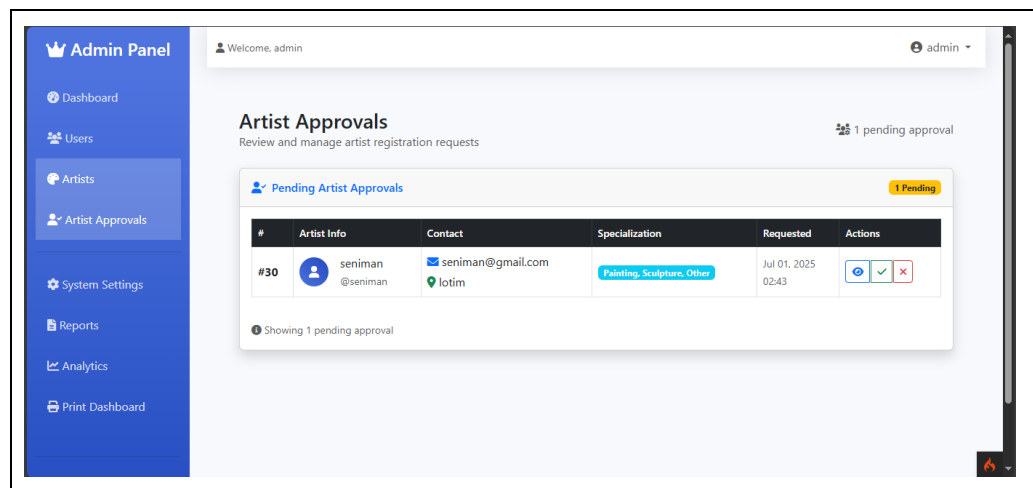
Admin Panel

Dashboard

Users

Artists

Artist Approvals

System Settings

Reports

Analytics

Print Dashboard

Welcome, admin

admin

Artist Approvals

Review and manage artist registration requests

1 pending approval

Pending Artist Approvals

1 Pending

| # | Artist Info | Contact | Specialization | Requested | Actions |
|---|---|---|---|---|---|
| #30 | seniman @seniman | seniman@gmail.com lotim | Painting, Sculpture, Other | Jul 01, 2025 02:43 | |

Showing 1 pending approval